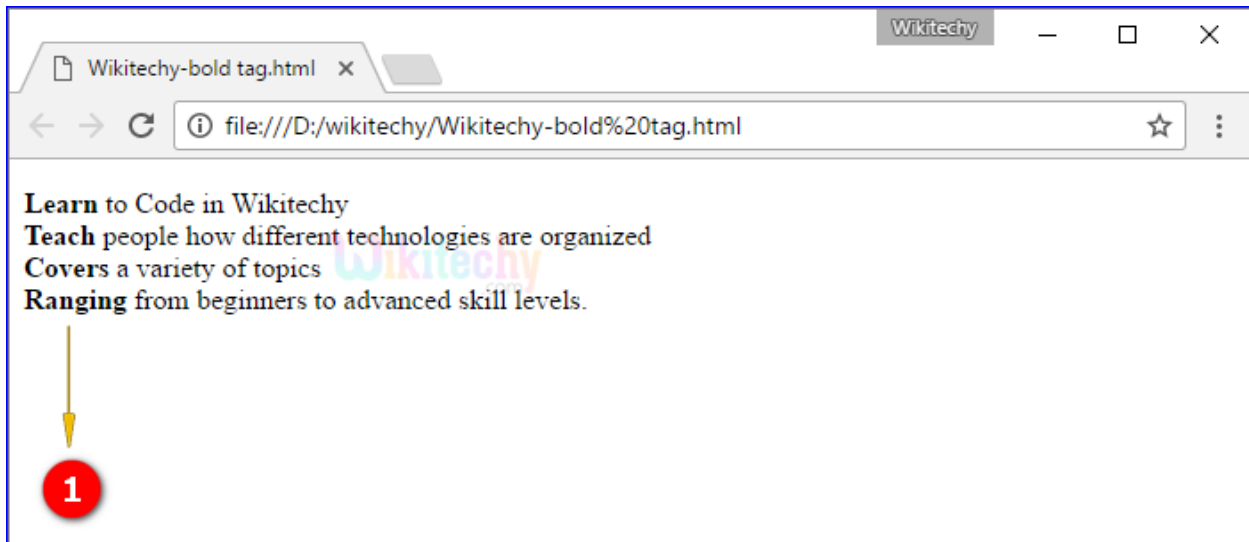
Wikitechy

Wikitechy-bold tag.html ×

file:///D:/wikitechy/Wikitechy-bold%20tag.html

**Learn** to Code in Wikitechy
**Teach** people how different technologies are organized
**Covers** a variety of topics
**Ranging** from beginners to advanced skill levels.

Wikitechy

1